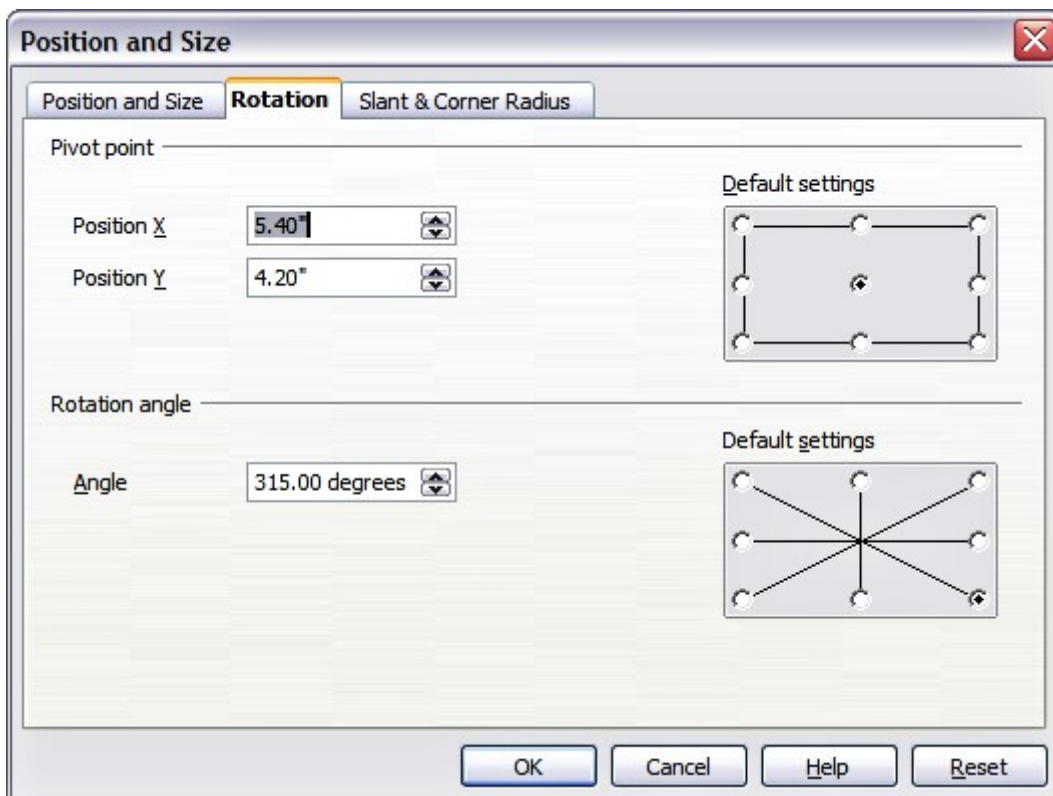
Position and Size

Position and Size | Rotation | Slant & Corner Radius

Pivot point

Position X 5.40"

Position Y 4.20"

Default settings

Rotation angle

Angle 315.00 degrees

Default settings

OK Cancel Help Reset